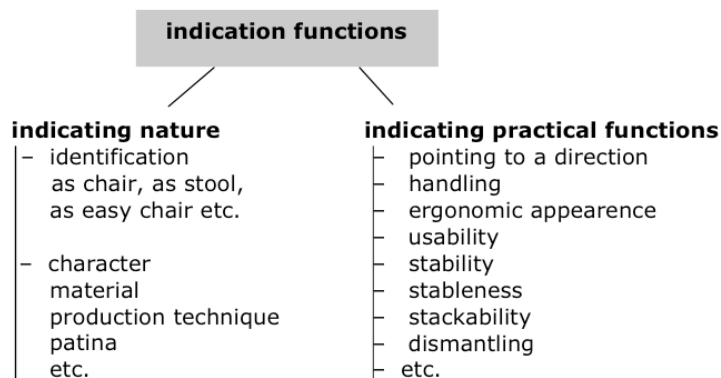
indication functions

indicating nature
– identification as chair, as stool, as easy chair etc.

– character
material
production technique
patina
etc.

indicating practical functions
pointing to a direction
handling
ergonomic appearence
usability
stability
stableness
stackability
dismantling
etc.